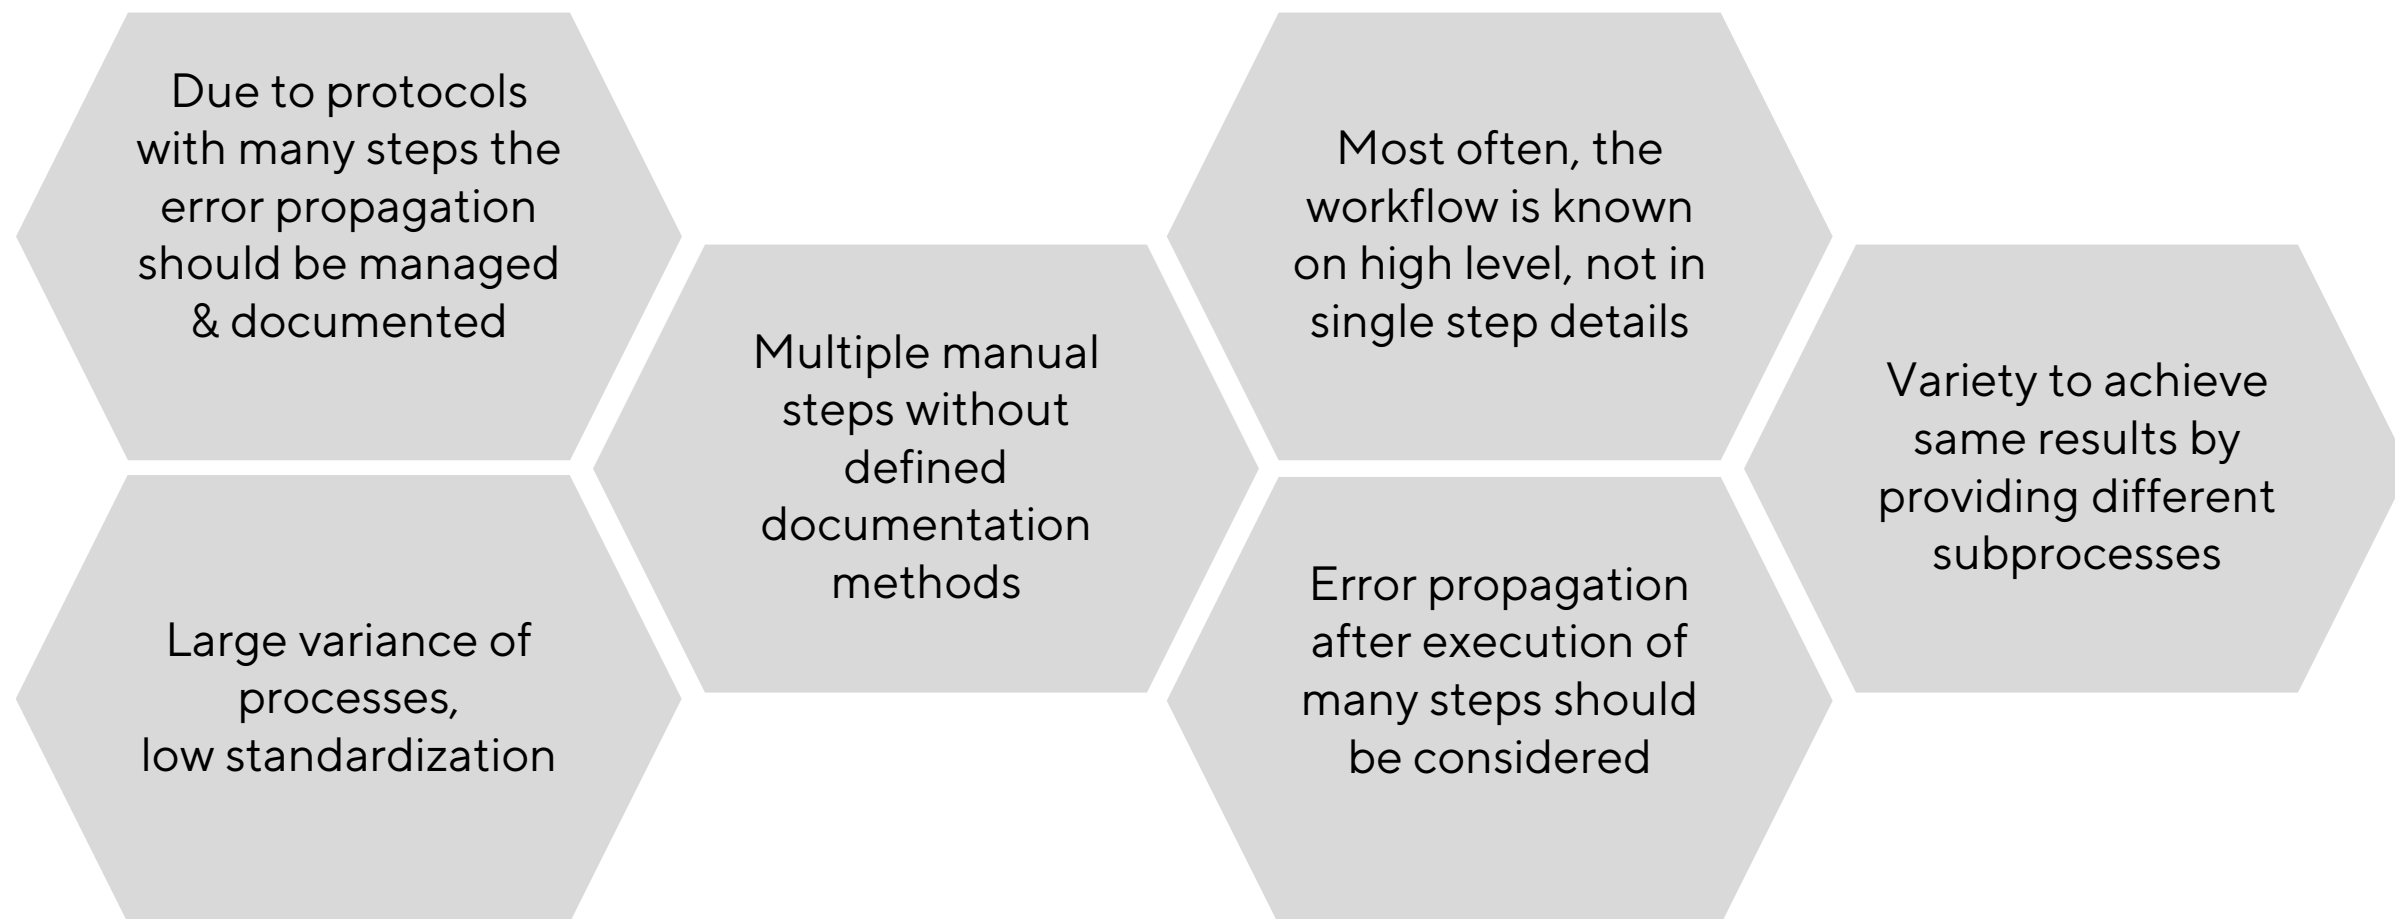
Due to protocols with many steps the error propagation should be managed & documented

Large variance of processes, low standardization

Multiple manual steps without defined documentation methods

Most often, the workflow is known on high level, not in single step details

Error propagation after execution of many steps should be considered

Variety to achieve same results by providing different subprocesses